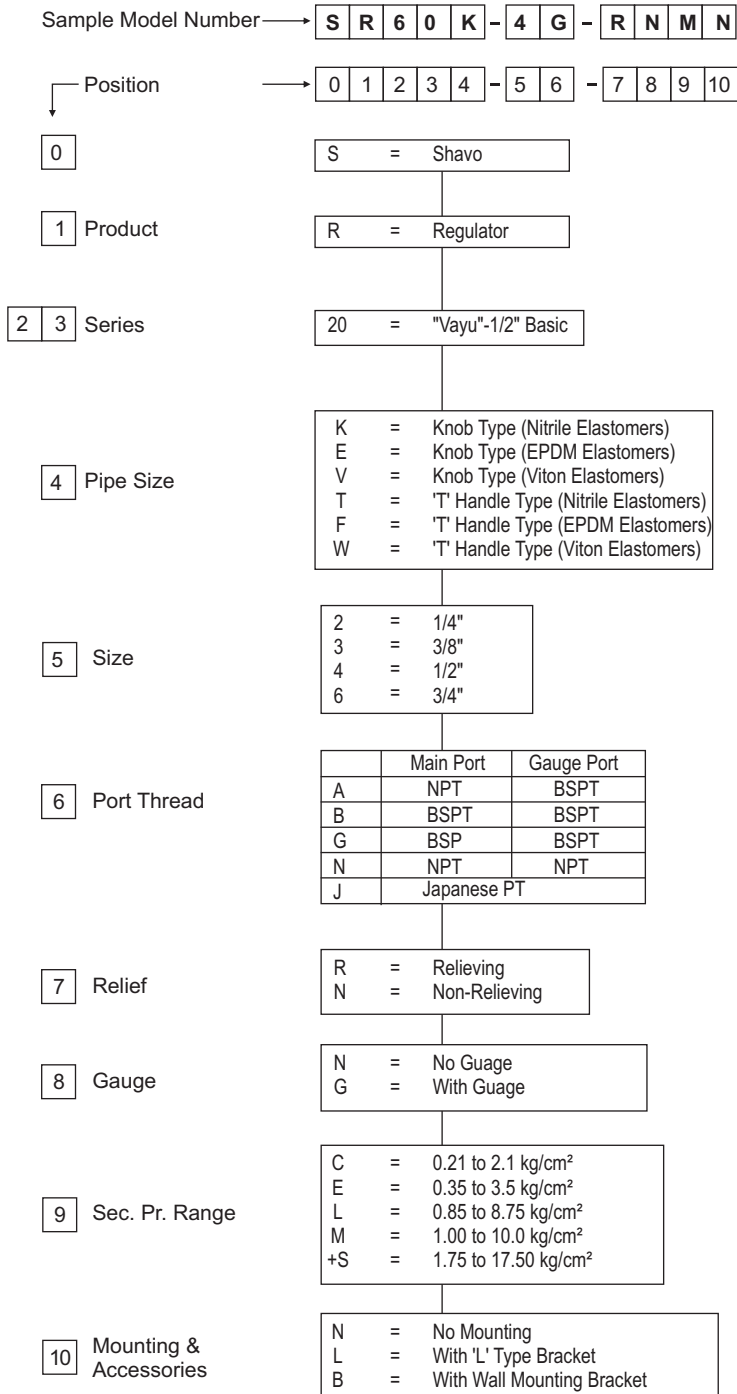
Sample Model Number S R 6 0 K - 4 G - R N M N

Position 0 1 2 3 4 - 5 6 - 7 8 9 10

0
S = Shavo

1 Product
R = Regulator

2 3 Series
20 = "Vayu"-1/2" Basic

4 Pipe Size
K = Knob Type (Nitrile Elastomers)
E = Knob Type (EPDM Elastomers)
V = Knob Type (Viton Elastomers)
T = 'T' Handle Type (Nitrile Elastomers)
F = 'T' Handle Type (EPDM Elastomers)
W = 'T' Handle Type (Viton Elastomers)

5 Size
2 = 1/4"
3 = 3/8"
4 = 1/2"
6 = 3/4"

6 Port Thread

| | Main Port | Gauge Port |
|---|---|---|
| A | NPT | BSPT |
| B | BSPT | BSPT |
| G | BSP | BSPT |
| N | NPT | NPT |
| J | Japanese PT | |

7 Relief
R = Relieving
N = Non-Relieving

8 Gauge
N = No Guage
G = With Guage

9 Sec. Pr. Range
C = 0.21 to 2.1 kg/cm²
E = 0.35 to 3.5 kg/cm²
L = 0.85 to 8.75 kg/cm²
M = 1.00 to 10.0 kg/cm²
+S = 1.75 to 17.50 kg/cm²

10 Mounting & Accessories
N = No Mounting
L = With 'L' Type Bracket
B = With Wall Mounting Bracket